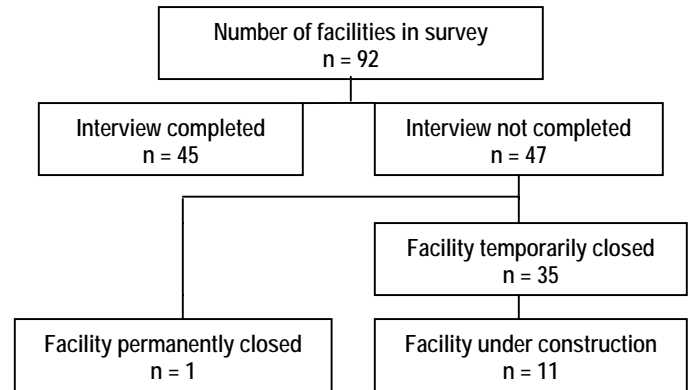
Number of facilities in survey
n = 92

Interview completed
n = 45

Interview not completed
n = 47

Facility temporarily closed
n = 35

Facility permanently closed
n = 1

Facility under construction
n = 11